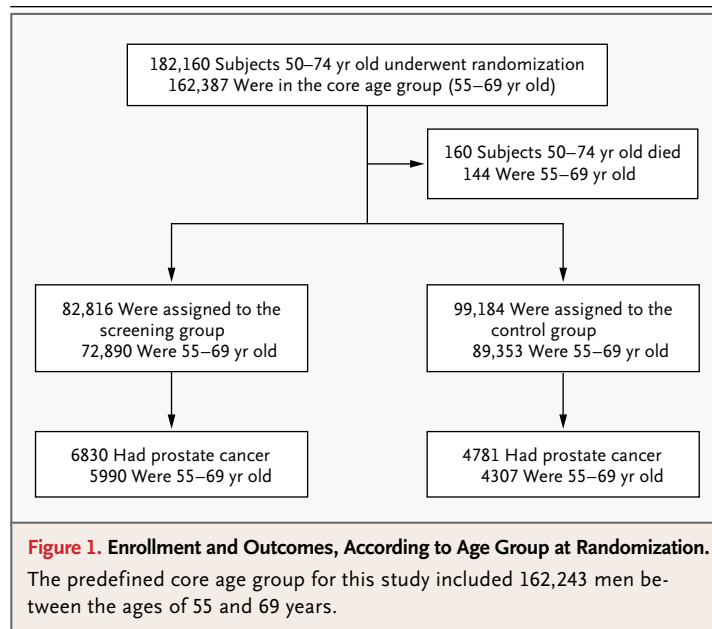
182,160 Subjects 50–74 yr old underwent randomization
162,387 Were in the core age group (55–69 yr old)

160 Subjects 50–74 yr old died
144 Were 55–69 yr old

82,816 Were assigned to the screening group
72,890 Were 55–69 yr old

99,184 Were assigned to the control group
89,353 Were 55–69 yr old

6830 Had prostate cancer
5990 Were 55–69 yr old

4781 Had prostate cancer
4307 Were 55–69 yr old

Figure 1. Enrollment and Outcomes, According to Age Group at Randomization.

The predefined core age group for this study included 162,243 men between the ages of 55 and 69 years.